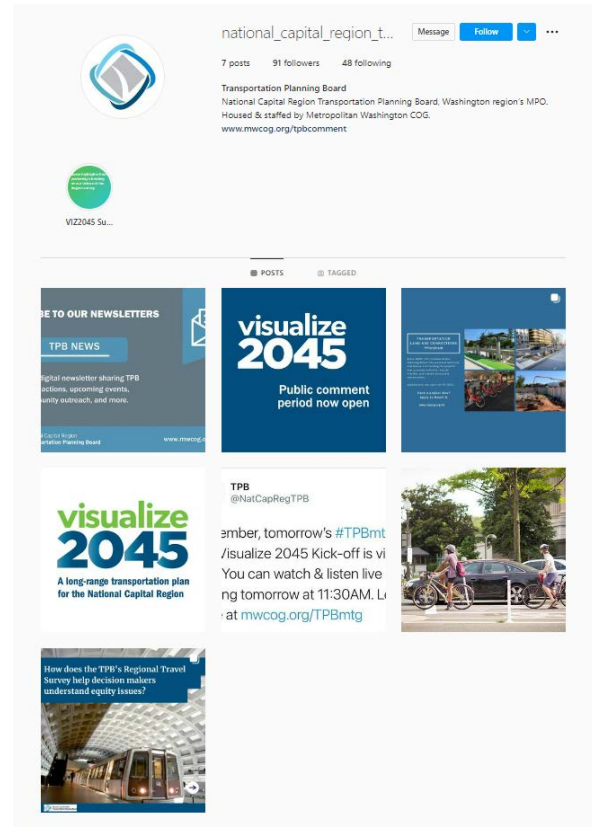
national_capital_region_t...

Message

Follow

7 posts

91 followers

48 following

Transportation Planning Board

National Capital Region Transportation Planning Board, Washington region's MPO. Housed & staffed by Metropolitan Washington COG.

www.mwcog.org/tpbcomment

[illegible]

VIZ2045 Su...

POSTS

TAGGED

BE TO OUR NEWSLETTERS

TPB NEWS

digital newsletter sharing TPB ections, upcoming events, unity outreach, and more.

Capital Region ransportation Planning Board

www.mwcog.o

visualize 2045

Public comment period now open

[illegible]

visualize 2045

A long-range transportation plan for the National Capital Region

TPB

@NatCapRegTPB

ember, tomorrow's #TPBmt /isualize 2045 Kick-off is vi You can watch & listen live ng tomorrow at 11:30AM. L at mwcog.org/TPBmtg

How does the TPB's Regional Travel Survey help decision makers understand equity issues?